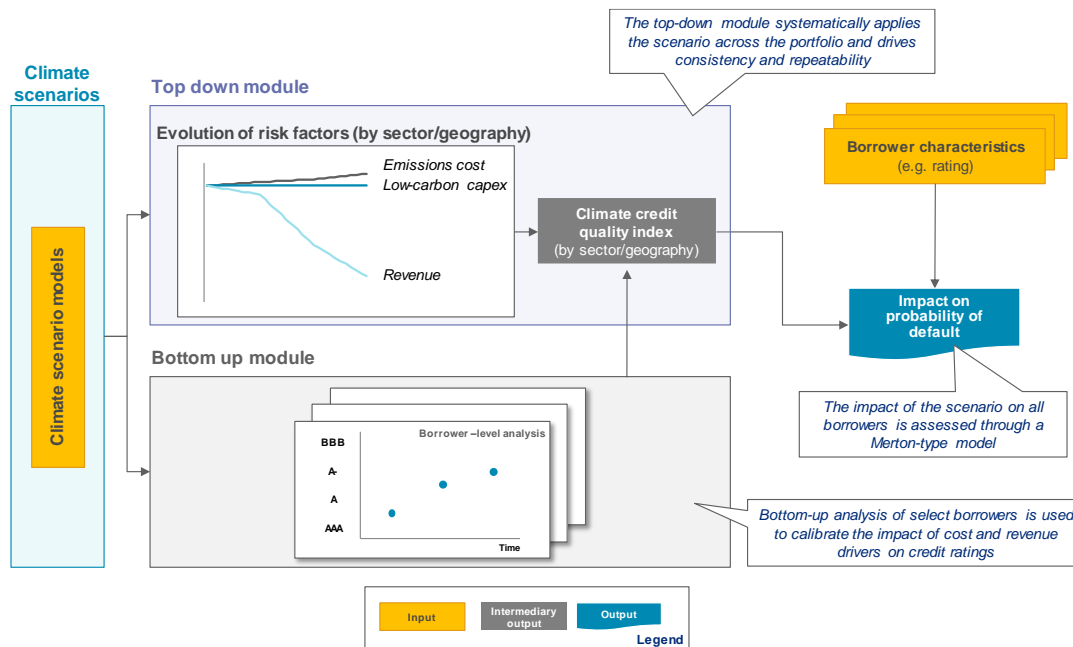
The top-down module systematically applies the scenario across the portfolio and drives consistency and repeatability

Climate scenarios

Climate scenario models

Top down module

Evolution of risk factors (by sector/geography)

Emissions cost
Low-carbon capex
Revenue

Climate credit quality index (by sector/geography)

Borrower characteristics (e.g. rating)

Impact on probability of default

Bottom up module

Borrower –level analysis

BBB
A-
A
AAA

Time

The impact of the scenario on all borrowers is assessed through a Merton-type model

Bottom-up analysis of select borrowers is used to calibrate the impact of cost and revenue drivers on credit ratings

Input
Intermediary output
Output
Legend